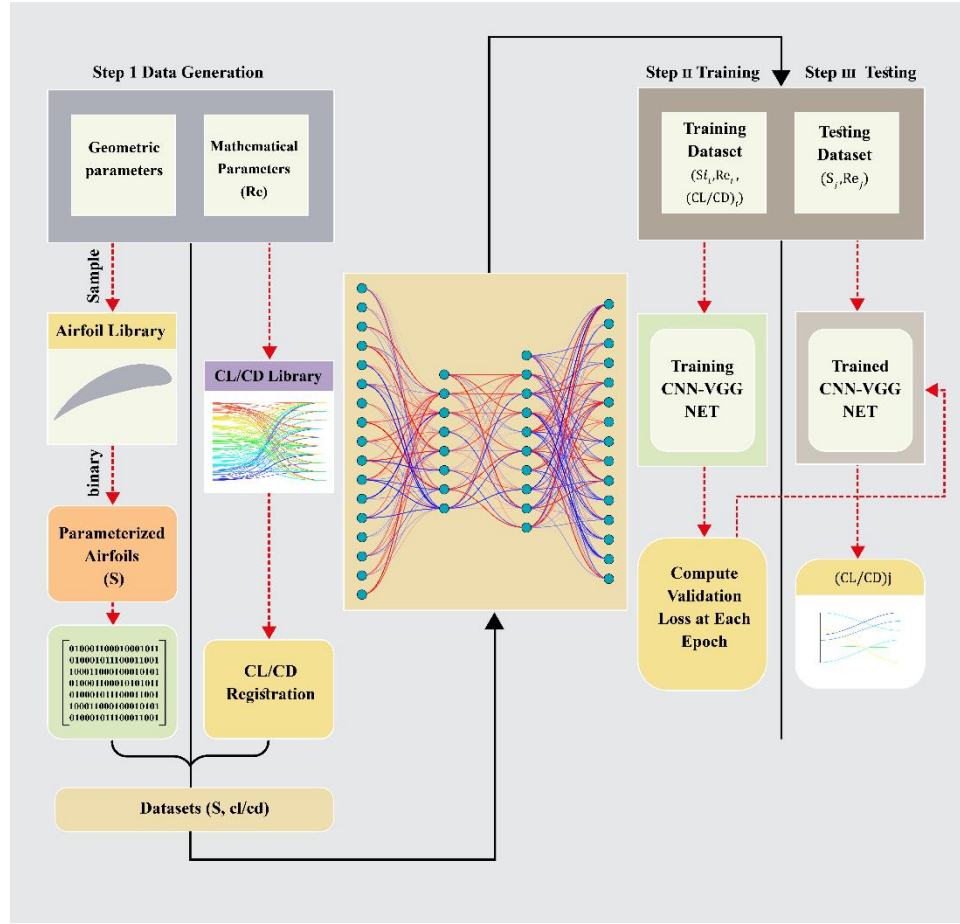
Step 1 Data Generation

Geometric parameters

Mathematical Parameters (Re)

Sample

Airfoil Library

binary

Parameterized Airfoils (S)

01000110001000101​1
01000101110001100​1
10001100010001010​1
01000110001010101​1
01000101110001100​1
10001100010001010​1
01000101110001100​1

CL/CD Library

CL/CD Registration

Datasets (S, cl/cd)

Step II Training

Step III Testing

Training Dataset $(St_i, Re_i, (CL/CD)_i)$

Testing Dataset $(S_j, Re_j)$

Training CNN-VGG NET

Trained CNN-VGG NET

Compute Validation Loss at Each Epoch

(CL/CD)j